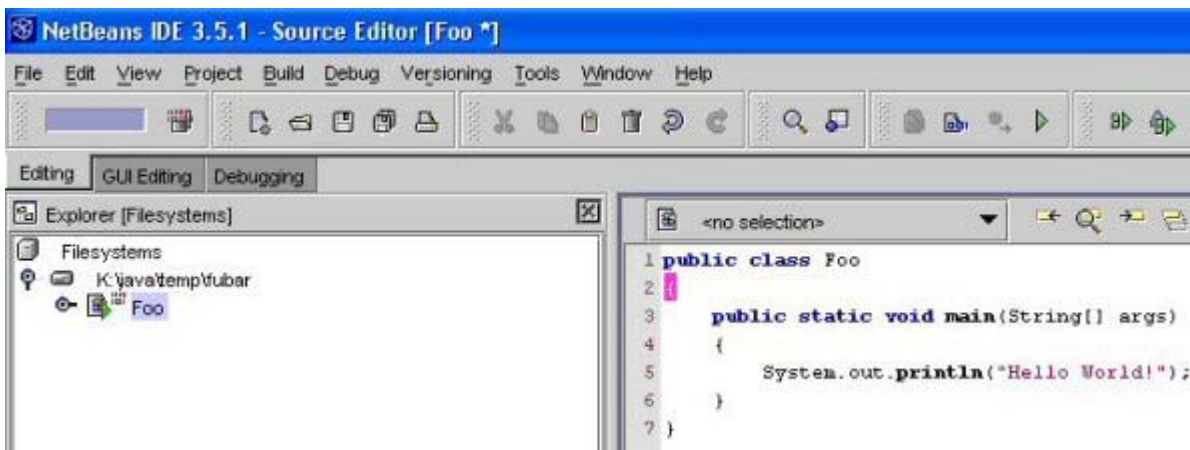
NetBeans IDE 3.5.1 - Source Editor [Foo *]

File Edit View Project Build Debug Versioning Tools Window Help

Editing GUI Editing Debugging

Explorer [Filesystems]

Filesystems
K:\java\temp\fubar
Foo

<no selection>

1 public class Foo
2 {
3 public static void main(String[] args)
4 {
5 System.out.println("Hello World!");
6 }
7 }